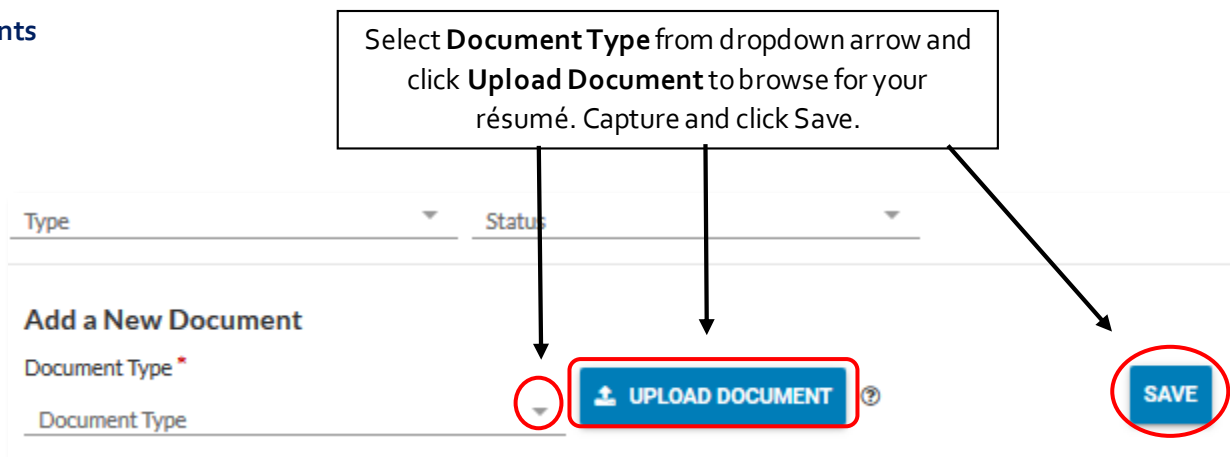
nts

Select **Document Type** from dropdown arrow and click **Upload Document** to browse for your résumé. Capture and click Save.

Type

Status

Add a New Document

Document Type *

Document Type

UPLOAD DOCUMENT

SAVE